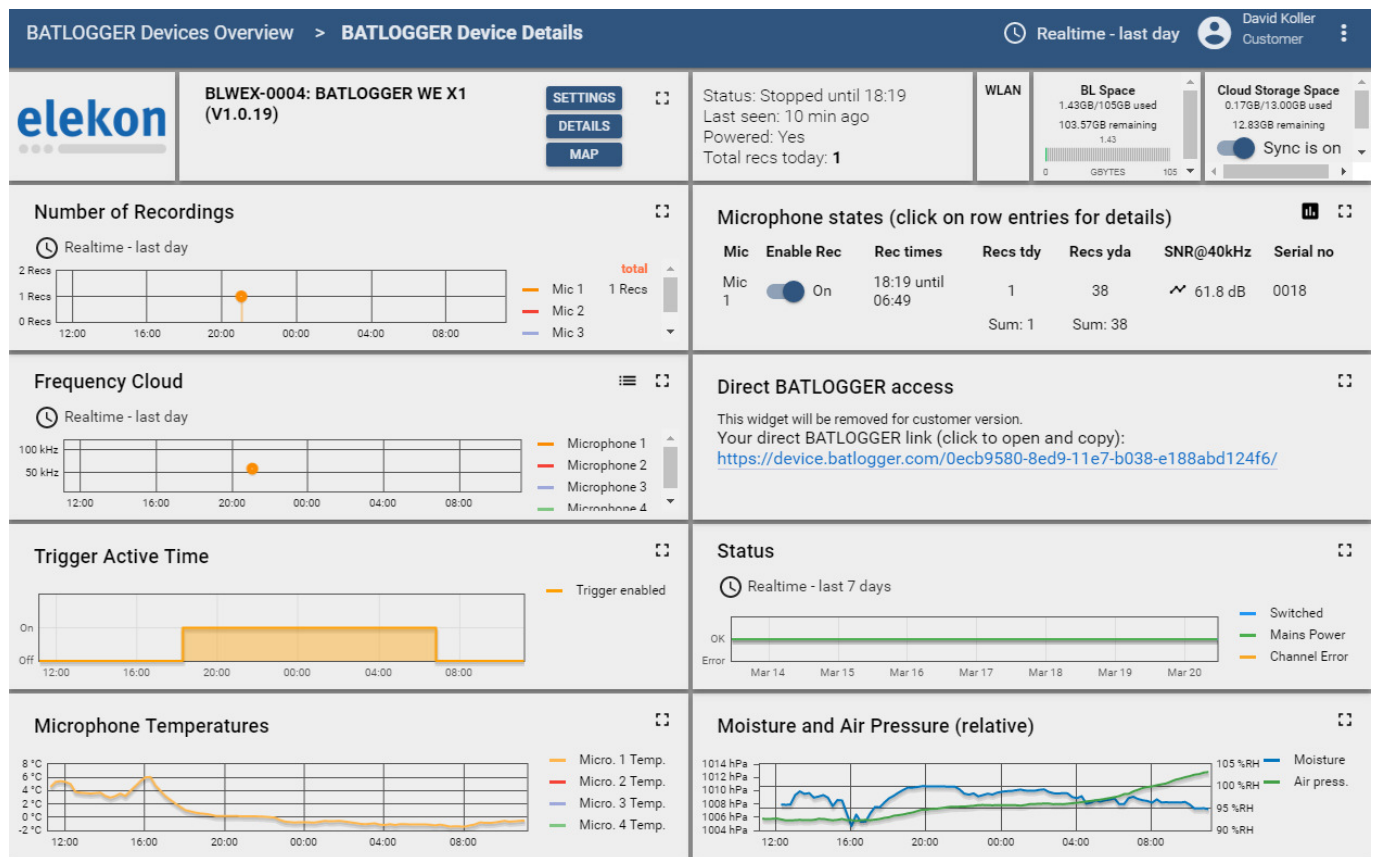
BATLOGGER Devices Overview > BATLOGGER Device Details

Realtime - last day

David Koller
Customer

elekon

BLWEX-0004: BATLOGGER WE X1 (V1.0.19)

SETTINGS
DETAILS
MAP

Status: Stopped until 18:19
Last seen: 10 min ago
Powered: Yes
Total recs today: **1**

WLAN

BL Space
1.43GB/105GB used
103.57GB remaining
1.43
0 GBYTES 105

Cloud Storage Space
0.17GB/13.00GB used
12.83GB remaining
Sync is on

Number of Recordings

Realtime - last day

2 Recs
1 Recs
0 Recs
12:00 16:00 20:00 00:00 04:00 08:00

total
Mic 1 1 Recs
Mic 2
Mic 3

Microphone states (click on row entries for details)

| Mic | Enable Rec | Rec times | Recs tdy | Recs yda | SNR@40kHz | Serial no |
|---|---|---|---|---|---|---|
| Mic 1 | On | 18:19 until 06:49 | 1 | 38 | 61.8 dB | 0018 |
| | | | Sum: 1 | Sum: 38 | | |

Frequency Cloud

Realtime - last day

100 kHz
50 kHz
12:00 16:00 20:00 00:00 04:00 08:00

Microphone 1
Microphone 2
Microphone 3
Microphone 4

Direct BATLOGGER access

This widget will be removed for customer version.
Your direct BATLOGGER link (click to open and copy):
https://device.batlogger.com/0ecb9580-8ed9-11e7-b038-e188abd124f6/

Trigger Active Time

Trigger enabled

On
Off
12:00 16:00 20:00 00:00 04:00 08:00

Status

Realtime - last 7 days

OK
Error
Mar 14 Mar 15 Mar 16 Mar 17 Mar 18 Mar 19 Mar 20

Switched
Mains Power
Channel Error

Microphone Temperatures

8 °C
6 °C
4 °C
2 °C
0 °C
-2 °C
12:00 16:00 20:00 00:00 04:00 08:00

Micro. 1 Temp.
Micro. 2 Temp.
Micro. 3 Temp.
Micro. 4 Temp.

Moisture and Air Pressure (relative)

1014 hPa
1012 hPa
1010 hPa
1008 hPa
1006 hPa
1004 hPa
105 %RH
100 %RH
95 %RH
90 %RH
12:00 16:00 20:00 00:00 04:00 08:00

Moisture
Air press.